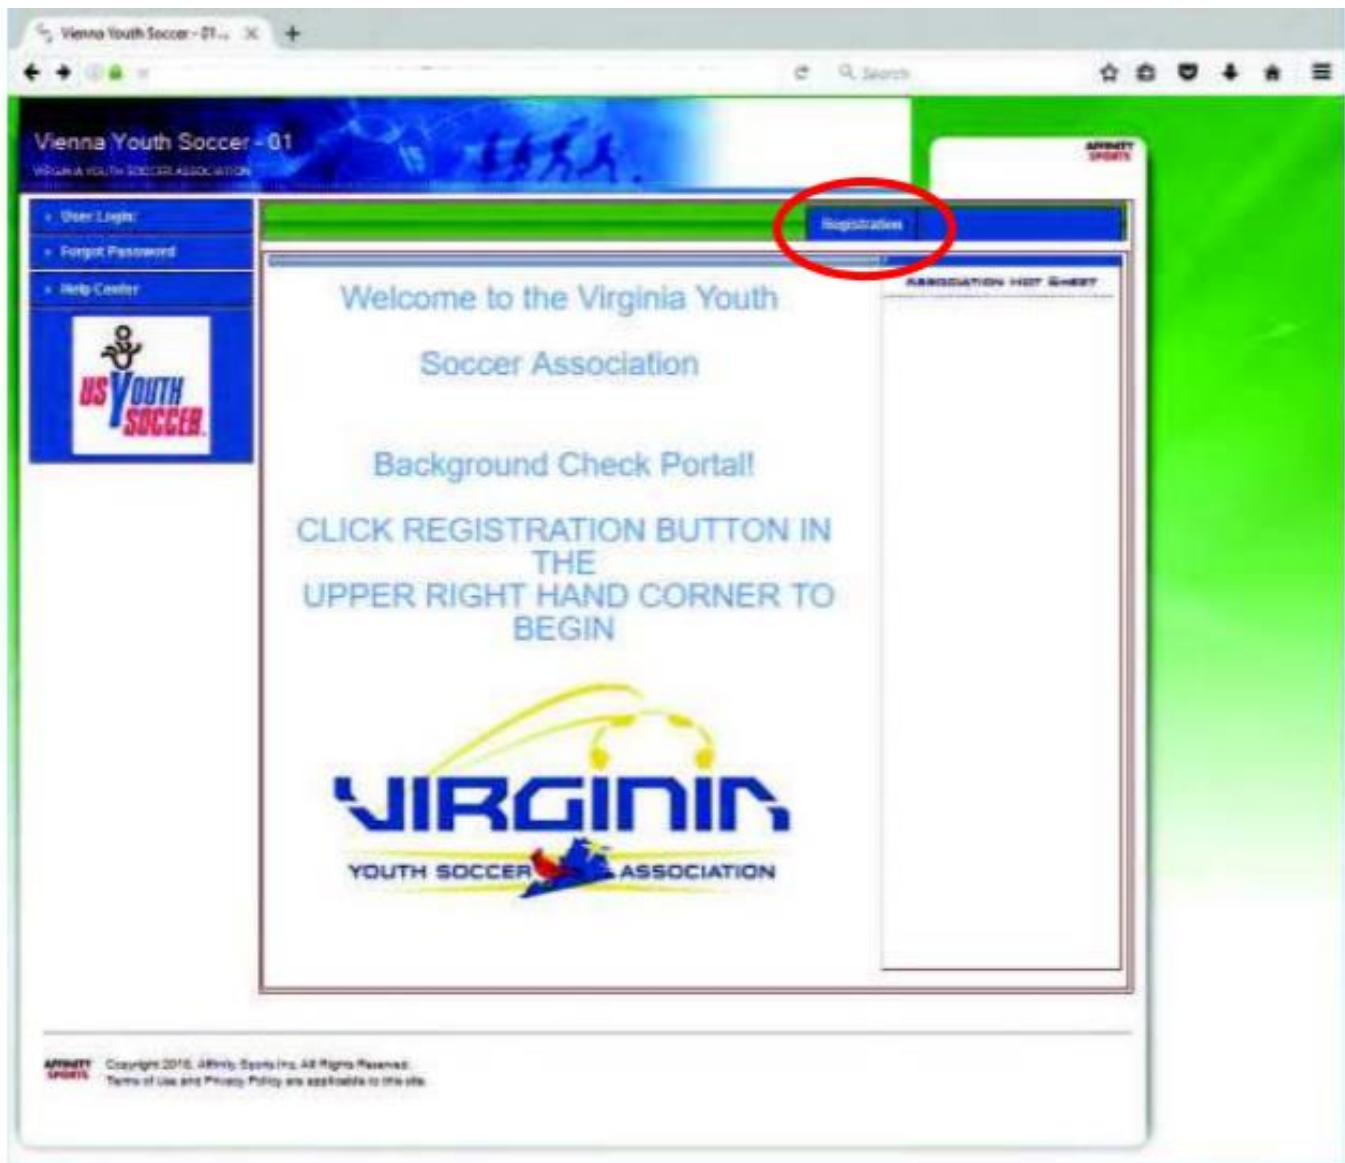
Vienna Youth Soccer - 01 ... ×  +

Search

Vienna Youth Soccer - 01
VIRGINIA YOUTH SOCCER ASSOCIATION

AFFINITY SPORTS

User Login
Forgot Password
Help Center

US YOUTH SOCCER

Registration

ASSOCIATION HOT SHEET

Welcome to the Virginia Youth

Soccer Association

Background Check Portal!

CLICK REGISTRATION BUTTON IN THE UPPER RIGHT HAND CORNER TO BEGIN

VIRGINIA
YOUTH SOCCER ASSOCIATION

AFFINITY SPORTS Copyright 2016, Affinity Sports Inc. All Rights Reserved.
Terms of Use and Privacy Policy are applicable to this site.